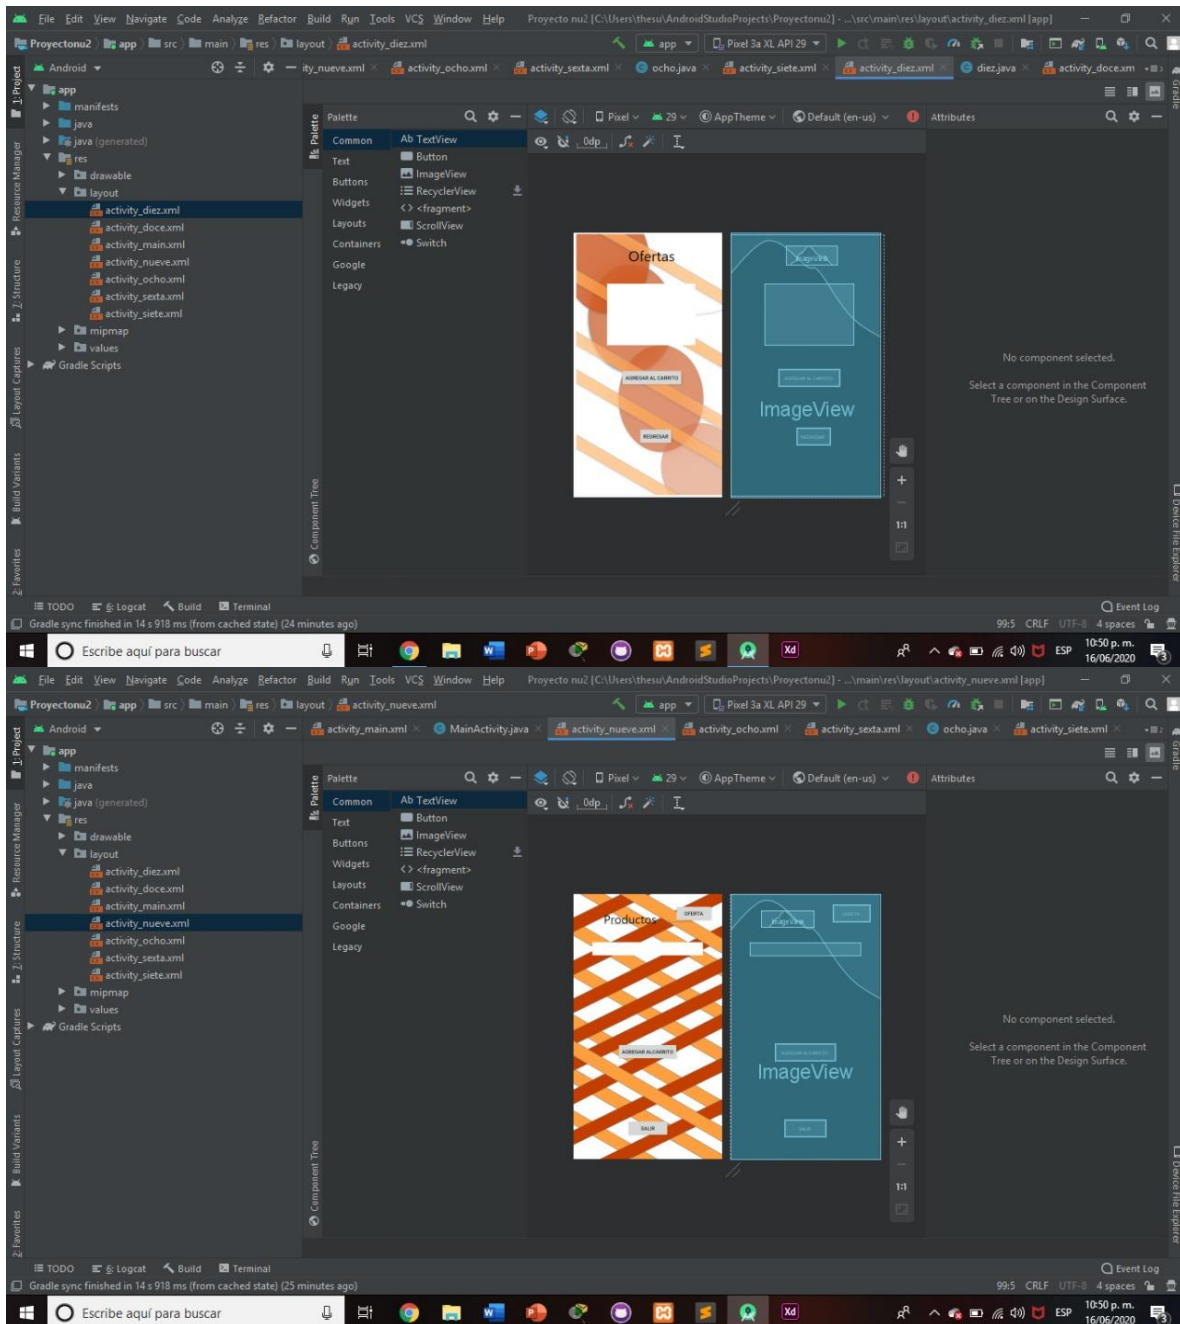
File Edit View Navigate Code Analyze Refactor Build Run Tools VCS Window Help Proyecto nu2 [C:\Users\thesu\AndroidStudioProjects\Proyectonu2] - ...\src\main\res\layout\activity_diez.xml [app]

Proyectonu2 app src main res layout activity_diez.xml app Pixel 3a XL API 29

Android ity_nueve.xml activity_ocho.xml activity_sexta.xml ocho.java activity_siete.xml activity_diez.xml diez.java activity_doce.xm

1: Project Resource Manager 7: Structure Layout Captures Build Variants 2: Favorites

app
manifests
java
java (generated)
res
drawable
layout
activity_diez.xml
activity_doce.xml
activity_main.xml
activity_nueve.xml
activity_ocho.xml
activity_sexta.xml
activity_siete.xml
mipmap
values
Gradle Scripts

Palette
Common
Text
Buttons
Widgets
Layouts
Containers
Google
Legacy

Ab TextView
Button
ImageView
RecyclerView
<> <fragment>
ScrollView
Switch

Component Tree

Pixel 29 AppTheme Default (en-us) 0dp

Attributes

Ofertas
AGREGAR AL CARRITO
REGRESAR
ImageView

No component selected.
Select a component in the Component Tree or on the Design Surface.

1:1

Gradle Device File Explorer

TODO 6: Logcat Build Terminal Event Log
Gradle sync finished in 14 s 918 ms (from cached state) (24 minutes ago)
99:5 CRLF UTF-8 4 spaces

Escribe aquí para buscar
ESP 10:50 p. m. 16/06/2020

File Edit View Navigate Code Analyze Refactor Build Run Tools VCS Window Help Proyecto nu2 [C:\Users\thesu\AndroidStudioProjects\Proyectonu2] - ...\main\res\layout\activity_nueve.xml [app]

Proyectonu2 app src main res layout activity_nueve.xml app Pixel 3a XL API 29

Android activity_main.xml MainActivity.java activity_nueve.xml activity_ocho.xml activity_sexta.xml ocho.java activity_siete.xml

app
manifests
java
java (generated)
res
drawable
layout
activity_diez.xml
activity_doce.xml
activity_main.xml
activity_nueve.xml
activity_ocho.xml
activity_sexta.xml
activity_siete.xml
mipmap
values
Gradle Scripts

Palette
Common
Text
Buttons
Widgets
Layouts
Containers
Google
Legacy

Ab TextView
Button
ImageView
RecyclerView
<> <fragment>
ScrollView
Switch

Component Tree

Pixel 29 AppTheme Default (en-us) 0dp

Attributes

Productos
OFERTA
AGREGAR AL CARRITO
SALIR
ImageView

No component selected.
Select a component in the Component Tree or on the Design Surface.

1:1

TODO 6: Logcat Build Terminal Event Log
Gradle sync finished in 14 s 918 ms (from cached state) (25 minutes ago)
99:5 CRLF UTF-8 4 spaces

Escribe aquí para buscar
ESP 10:50 p. m. 16/06/2020